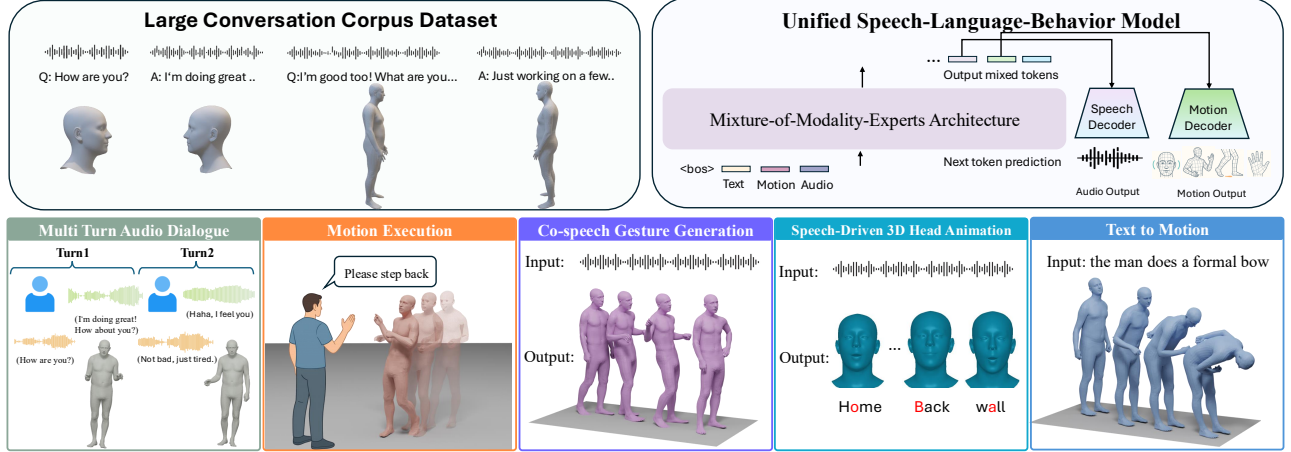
Large Conversation Corpus Dataset

Q: How are you?

A: I'm doing great ..

Q:I'm good too! What are you...

A: Just working on a few..

Unified Speech-Language-Behavior Model

...

Output mixed tokens

Mixture-of-Modality-Experts Architecture

Speech Decoder

Motion Decoder

<bos>

Text

Motion

Audio

Next token prediction

Audio Output

Motion Output

Multi Turn Audio Dialogue

Turn1

Turn2

(I'm doing great! How about you?)

(Haha, I feel you)

(How are you?)

(Not bad, just tired.)

Motion Execution

Please step back

Co-speech Gesture Generation

Input:

Output:

Speech-Driven 3D Head Animation

Input:

Output:

...

Home

Back

wall

Text to Motion

Input: the man does a formal bow